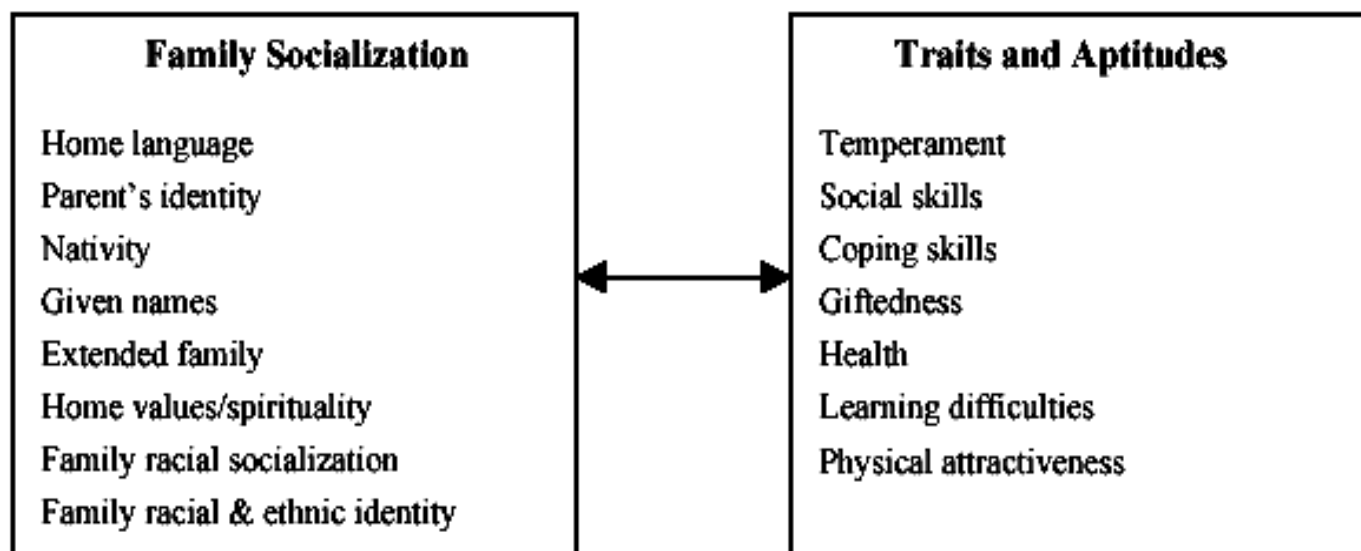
Family Socialization

Home language
Parent’s identity
Nativity
Given names
Extended family
Home values/spirituality
Family racial socialization
Family racial & ethnic identity

Traits and Aptitudes

Temperament
Social skills
Coping skills
Giftedness
Health
Learning difficulties
Physical attractiveness